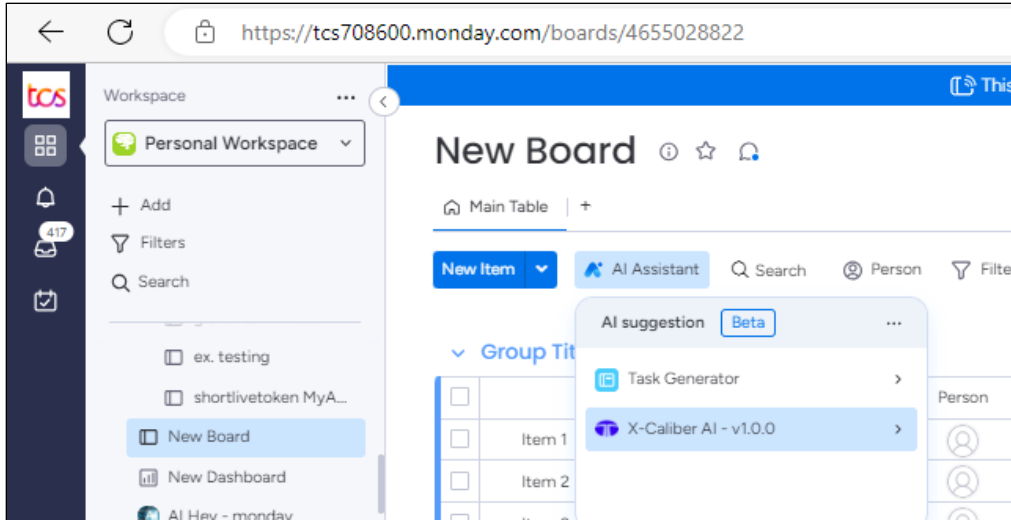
https://tcs708600.monday.com/boards/4655028822

tcs

417

Workspace ...

Personal Workspace

+ Add

Filters

Search

ex. testing

shortlivetoken MyA...

New Board

New Dashboard

AI Hey - monday

This

New Board

Main Table | +

New Item

AI Assistant

Search

Person

Filte

AI suggestion Beta ...

Task Generator

X-Caliber AI - v1.0.0

Group Tit

Person

Item 1

Item 2